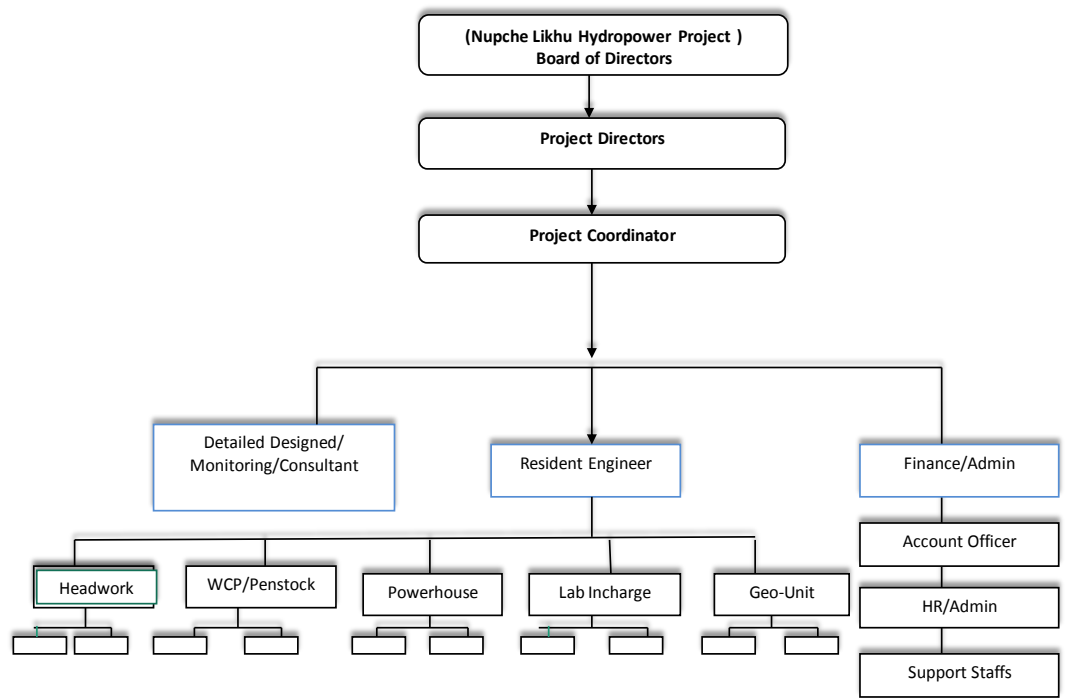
(Nupche Likhu Hydropower Project )
Board of Directors

Project Directors

Project Coordinator

Detailed Designed/ Monitoring/Consultant

Resident Engineer

Finance/Admin

Headwork

WCP/Penstock

Powerhouse

Lab Incharge

Geo-Unit

Account Officer

HR/Admin

Support Staffs